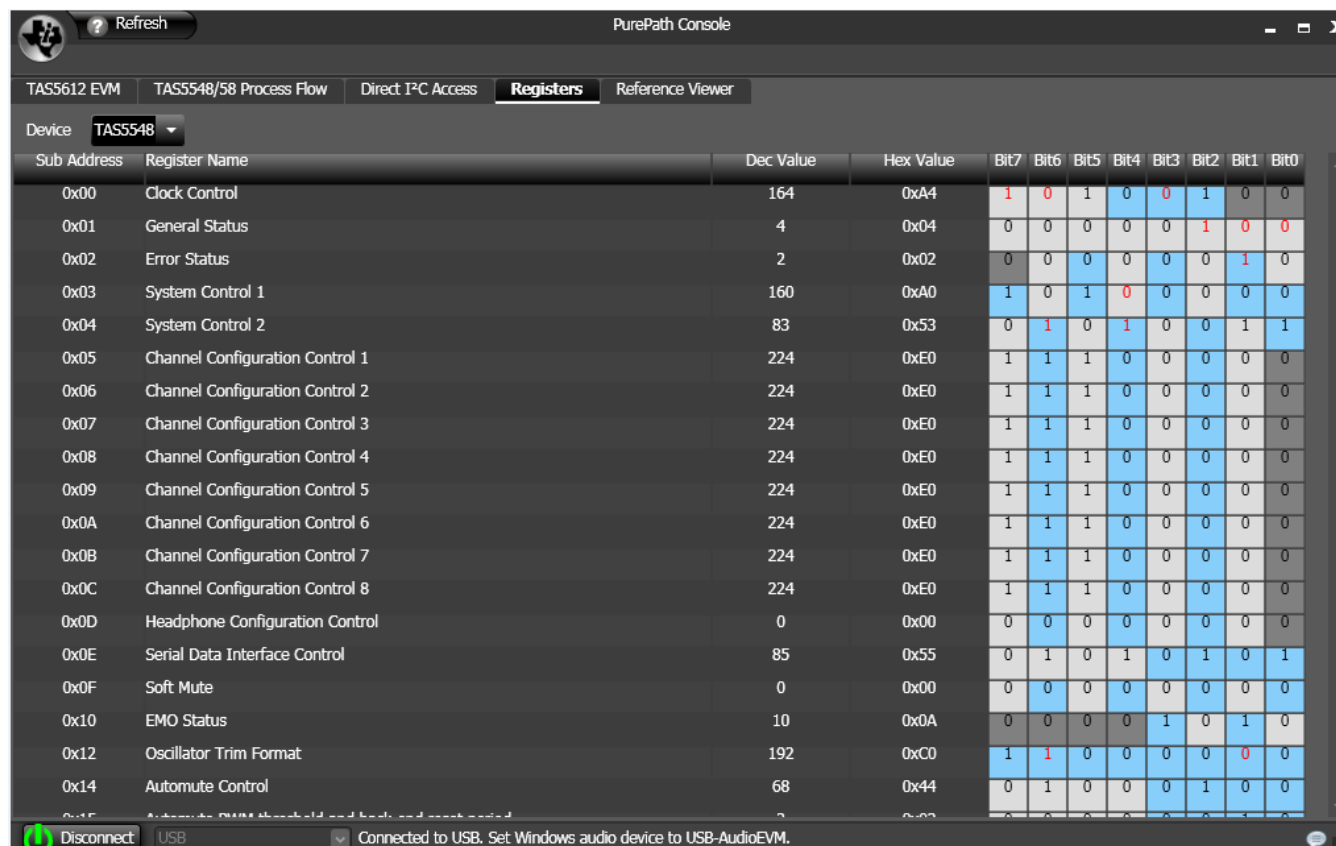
Refresh

PurePath Console

TAS5612 EVM | TAS5548/58 Process Flow | Direct I²C Access | Registers | Reference Viewer

Device TAS5548

| Sub Address | Register Name | Dec Value | Hex Value | Bit7 | Bit6 | Bit5 | Bit4 | Bit3 | Bit2 | Bit1 | Bit0 |
|---|---|---|---|---|---|---|---|---|---|---|---|
| 0x00 | Clock Control | 164 | 0xA4 | 1 | 0 | 1 | 0 | 0 | 1 | 0 | 0 |
| 0x01 | General Status | 4 | 0x04 | 0 | 0 | 0 | 0 | 0 | 1 | 0 | 0 |
| 0x02 | Error Status | 2 | 0x02 | 0 | 0 | 0 | 0 | 0 | 0 | 1 | 0 |
| 0x03 | System Control 1 | 160 | 0xA0 | 1 | 0 | 1 | 0 | 0 | 0 | 0 | 0 |
| 0x04 | System Control 2 | 83 | 0x53 | 0 | 1 | 0 | 1 | 0 | 0 | 1 | 1 |
| 0x05 | Channel Configuration Control 1 | 224 | 0xE0 | 1 | 1 | 1 | 0 | 0 | 0 | 0 | 0 |
| 0x06 | Channel Configuration Control 2 | 224 | 0xE0 | 1 | 1 | 1 | 0 | 0 | 0 | 0 | 0 |
| 0x07 | Channel Configuration Control 3 | 224 | 0xE0 | 1 | 1 | 1 | 0 | 0 | 0 | 0 | 0 |
| 0x08 | Channel Configuration Control 4 | 224 | 0xE0 | 1 | 1 | 1 | 0 | 0 | 0 | 0 | 0 |
| 0x09 | Channel Configuration Control 5 | 224 | 0xE0 | 1 | 1 | 1 | 0 | 0 | 0 | 0 | 0 |
| 0x0A | Channel Configuration Control 6 | 224 | 0xE0 | 1 | 1 | 1 | 0 | 0 | 0 | 0 | 0 |
| 0x0B | Channel Configuration Control 7 | 224 | 0xE0 | 1 | 1 | 1 | 0 | 0 | 0 | 0 | 0 |
| 0x0C | Channel Configuration Control 8 | 224 | 0xE0 | 1 | 1 | 1 | 0 | 0 | 0 | 0 | 0 |
| 0x0D | Headphone Configuration Control | 0 | 0x00 | 0 | 0 | 0 | 0 | 0 | 0 | 0 | 0 |
| 0x0E | Serial Data Interface Control | 85 | 0x55 | 0 | 1 | 0 | 1 | 0 | 1 | 0 | 1 |
| 0x0F | Soft Mute | 0 | 0x00 | 0 | 0 | 0 | 0 | 0 | 0 | 0 | 0 |
| 0x10 | EMO Status | 10 | 0x0A | 0 | 0 | 0 | 0 | 1 | 0 | 1 | 0 |
| 0x12 | Oscillator Trim Format | 192 | 0xC0 | 1 | 1 | 0 | 0 | 0 | 0 | 0 | 0 |
| 0x14 | Automute Control | 68 | 0x44 | 0 | 1 | 0 | 0 | 0 | 1 | 0 | 0 |
| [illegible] | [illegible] | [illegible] | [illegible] | | | | | | | | |

Disconnect USB Connected to USB. Set Windows audio device to USB-AudioEVM.